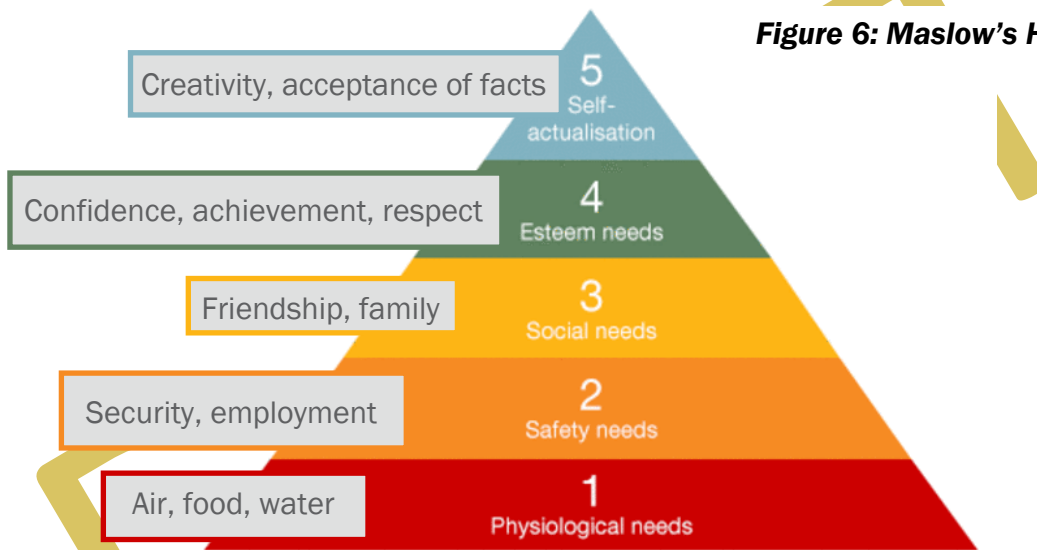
*Figure 6: Maslow's H*

Creativity, acceptance of facts

5
Self-actualisation

Confidence, achievement, respect

4
Esteem needs

Friendship, family

3
Social needs

Security, employment

2
Safety needs

Air, food, water

1
Physiological needs